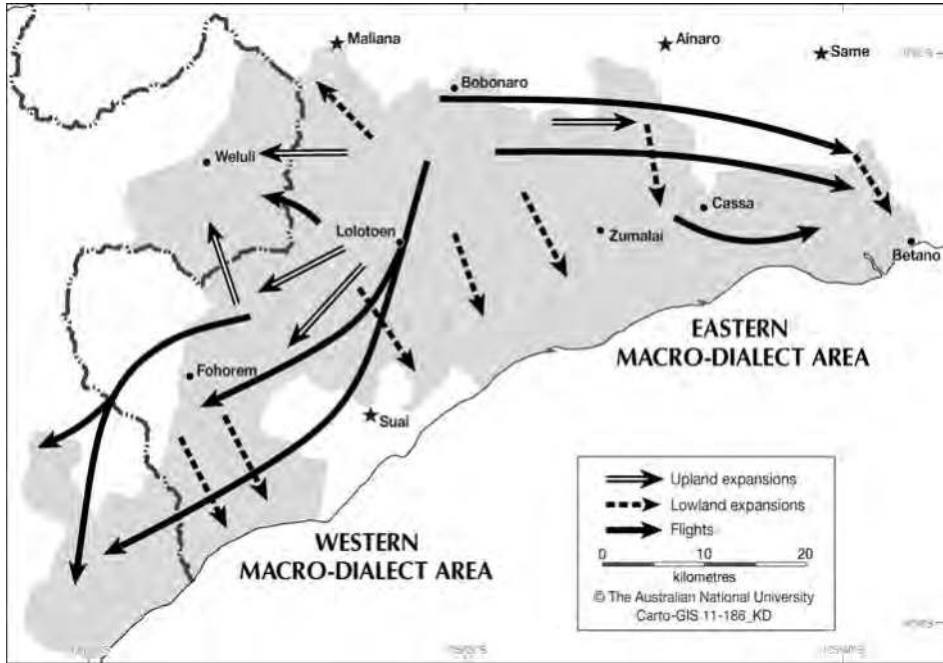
Maliana
Ainaro
Same
Bobonaro
Weluli
Lolotoen
Cassa
Zumalai
Betano
EASTERN
MACRO-DIALECT AREA
Fohorem
Suai
WESTERN
MACRO-DIALECT AREA

Upland expansions
Lowland expansions
Flights
0 10 20
kilometres
© The Australian National University
Carto-GIS 11-186_KD